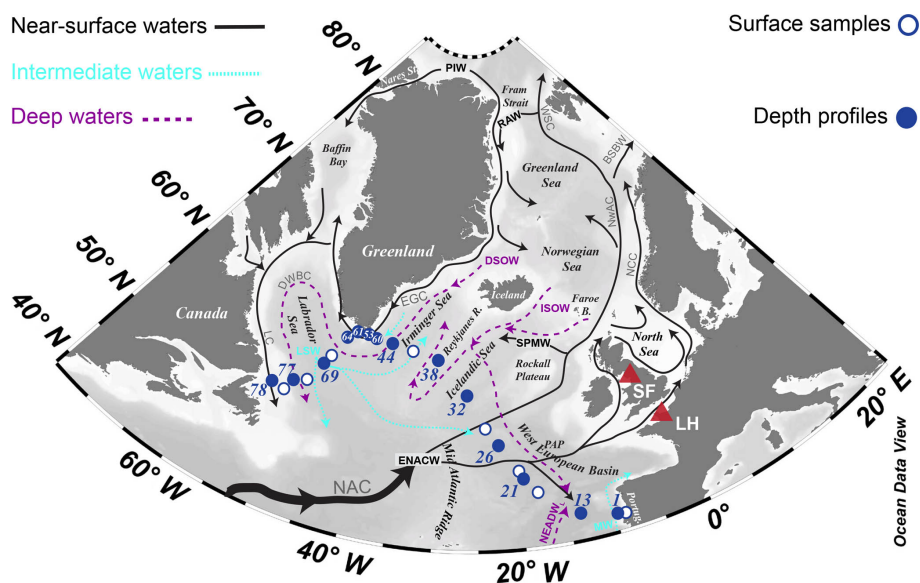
Near-surface waters
Intermediate waters
Deep waters
Surface samples
Depth profiles
80° N
70° N
60° N
50° N
40° N
PIW
Nares St.
Fram Strait
RAW
WSC
BSBW
Baffin Bay
Greenland Sea
NwAC
Greenland
Norwegian Sea
NCC
DSOW
DWBC
EGC
Iceland
ISOW
Faroe B.
Canada
Labrador Sea
Irminger Sea
Reykjanes R.
North Sea
LC
64 61 55 60
44
SPMW
LSW
77
69
38
Icelandic Sea
Rockall Plateau
78
32
SF
LH
West European Basin
PAP
26
ENACW
Mid Atlantic Ridge
21
NAC
13
1
Portug.
MW
NEADW
60° W
40° W
20° W
0°
20° E
Ocean Data View